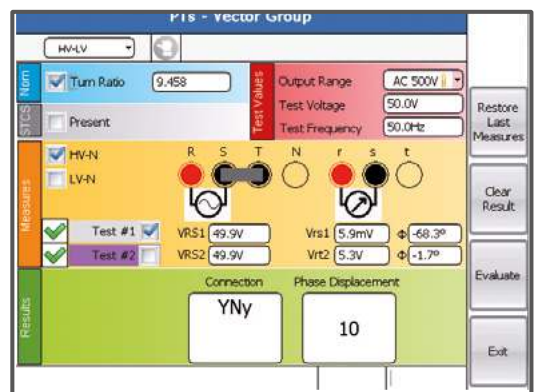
PTS - Vector Group

HV-LV

Nom

Turn Ratio 9.458

STCS

Present

Test Values

Output Range AC 500V

Test Voltage 50.0V

Test Frequency 50.0Hz

Restore Last Measures

Measures

HV-N

LV-N

R S T N r s t

Clear Result

Test #1

Test #2

VRS1 49.9V

VRS2 49.9V

Vrs1 5.9mV

Vrt2 5.3V

Φ -68.3º

Φ -1.7º

Evaluate

Results

Connection

YNy

Phase Displacement

10

Exit